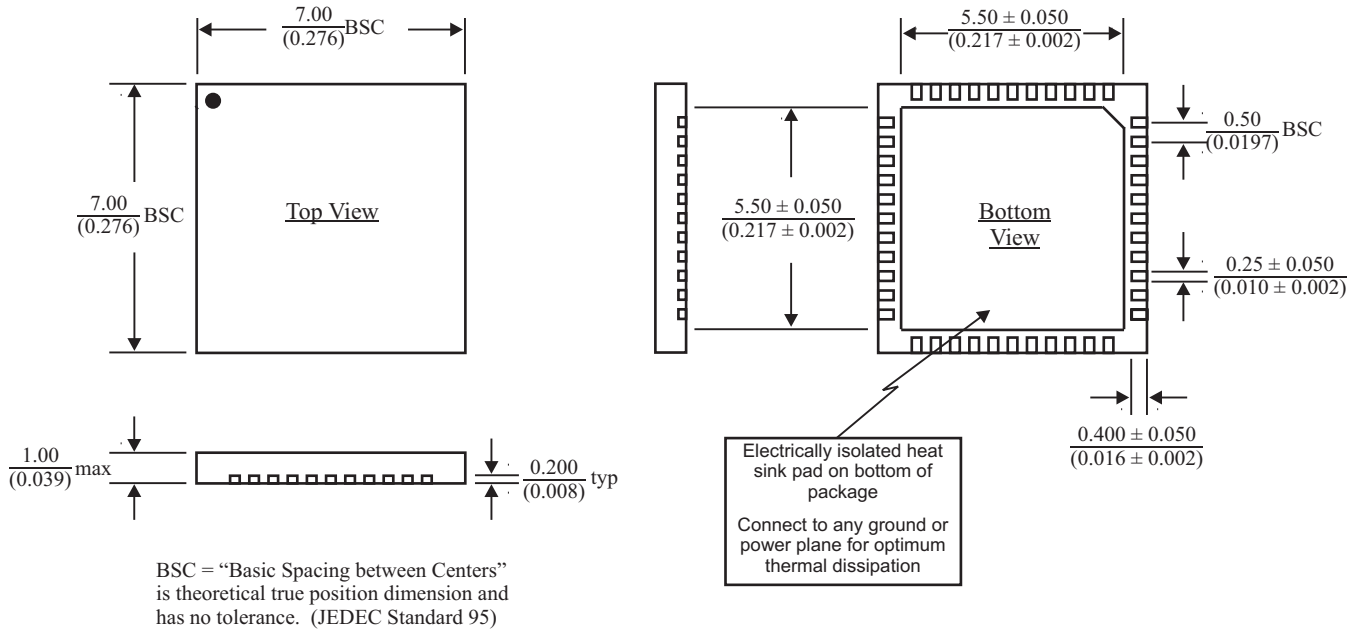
$\frac{7.00}{(0.276)}$BSC

$\frac{7.00}{(0.276)}$BSC

Top View

$\frac{5.50 \pm 0.050}{(0.217 \pm 0.002)}$

$\frac{5.50 \pm 0.050}{(0.217 \pm 0.002)}$

Bottom View

$\frac{0.50}{(0.0197)}$BSC

$\frac{0.25 \pm 0.050}{(0.010 \pm 0.002)}$

$\frac{0.400 \pm 0.050}{(0.016 \pm 0.002)}$

$\frac{1.00}{(0.039)}$max

$\frac{0.200}{(0.008)}$typ

Electrically isolated heat sink pad on bottom of package

Connect to any ground or power plane for optimum thermal dissipation

BSC = "Basic Spacing between Centers" is theoretical true position dimension and has no tolerance. (JEDEC Standard 95)